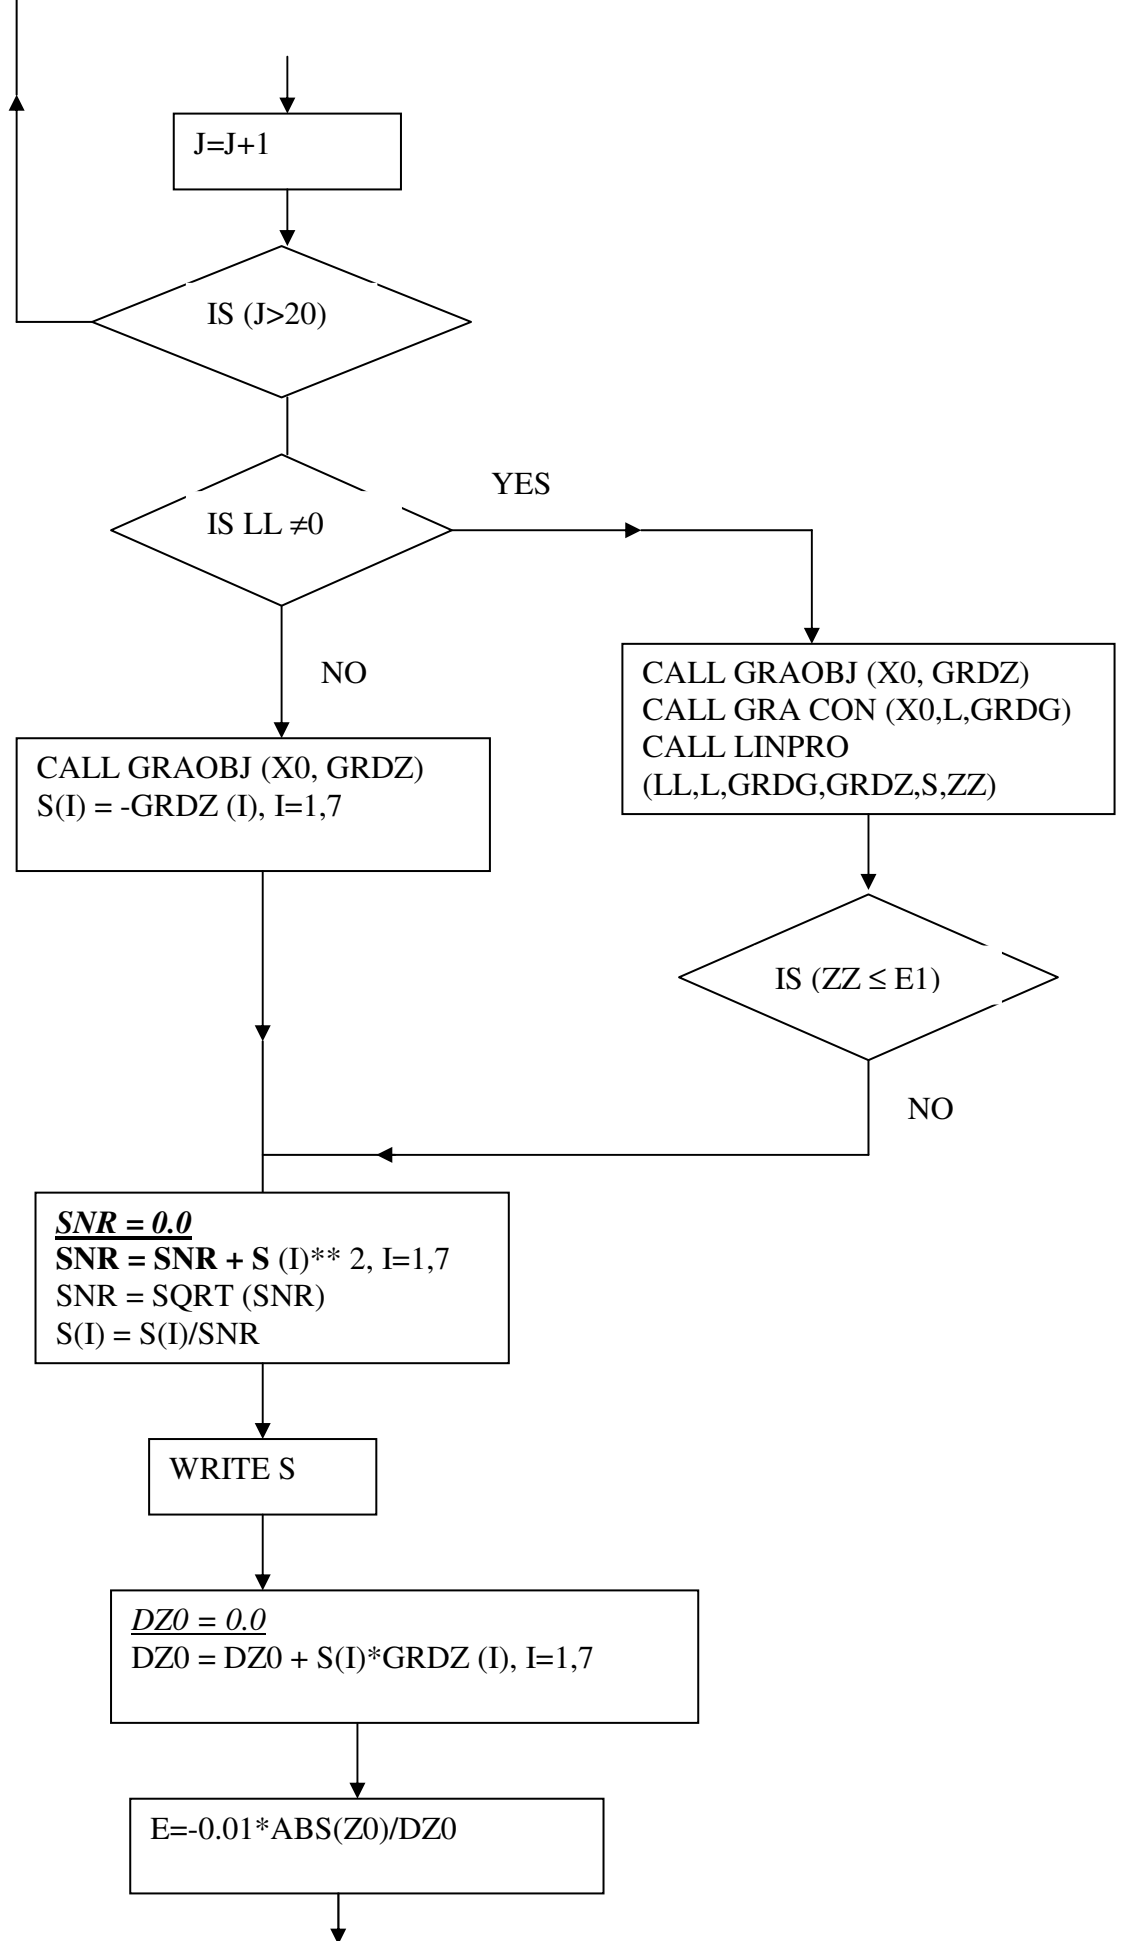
J=J+1

IS (J>20)

IS LL $\neq$0

YES

NO

CALL GRAOBJ (X0, GRDZ)
S(I) = -GRDZ (I), I=1,7

CALL GRAOBJ (X0, GRDZ)
CALL GRA CON (X0,L,GRDG)
CALL LINPRO
(LL,L,GRDG,GRDZ,S,ZZ)

IS (ZZ $\leq$ E1)

NO

SNR = 0.0
SNR = SNR + S (I)** 2, I=1,7
SNR = SQRT (SNR)
S(I) = S(I)/SNR

WRITE S

DZ0 = 0.0
DZ0 = DZ0 + S(I)*GRDZ (I), I=1,7

E=-0.01*ABS(Z0)/DZ0